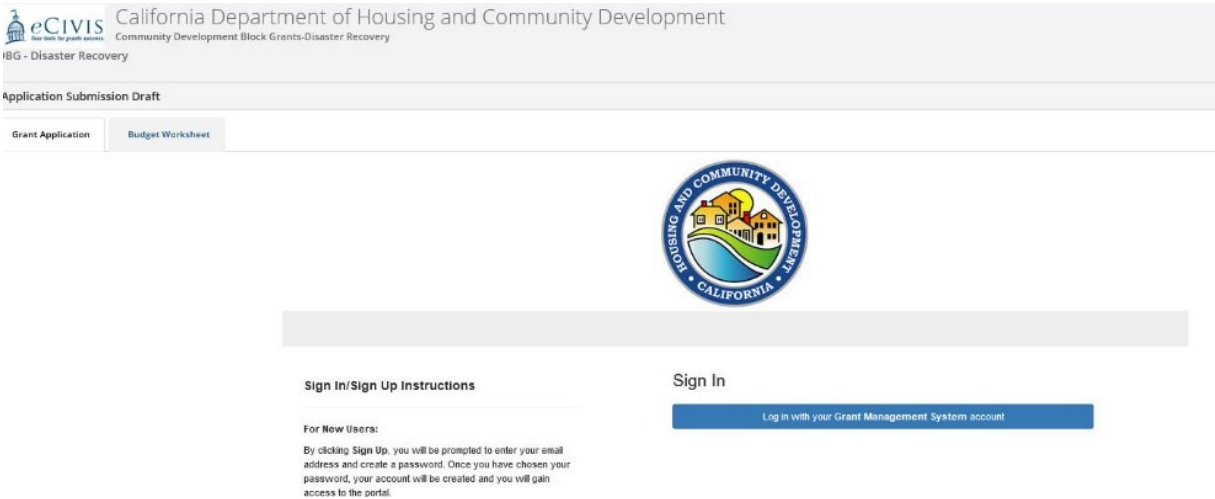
eCIVIS Your tools for grants success. California Department of Housing and Community Development
Community Development Block Grants-Disaster Recovery
BG - Disaster Recovery

Application Submission Draft

Grant Application

Budget Worksheet

HOUSING AND COMMUNITY DEVELOPMENT CALIFORNIA

Sign In/Sign Up Instructions

For New Users:

By clicking Sign Up, you will be prompted to enter your email address and create a password. Once you have chosen your password, your account will be created and you will gain access to the portal.

Sign In

Log in with your Grant Management System account